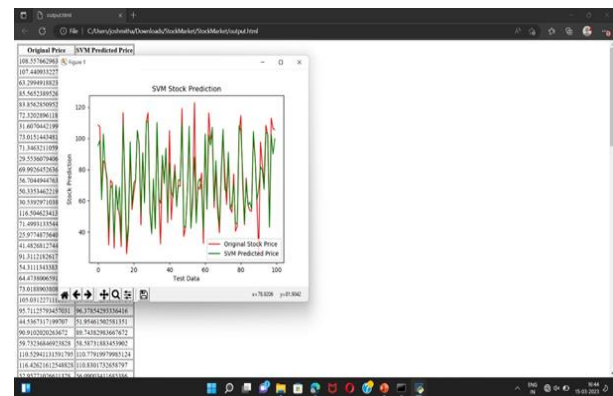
output.html

File | C:/Users/joshmitha/Downloads/StockMarket/StockMarket/output.html

| Original Price | SVM Predicted Price |
|---|---|
| 108.557662963 | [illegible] |
| 107.440933227 | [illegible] |
| 63.2994918829 | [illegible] |
| 85.5652389526 | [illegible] |
| 83.8562850952 | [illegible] |
| 72.3202896118 | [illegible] |
| 31.6070442199 | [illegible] |
| 73.0151443481 | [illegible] |
| 71.3463211059 | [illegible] |
| 29.5556079406 | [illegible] |
| 69.9926452636 | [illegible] |
| 56.7044944763 | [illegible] |
| 50.3353462219 | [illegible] |
| 30.5592971038 | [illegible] |
| 116.504623413 | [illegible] |
| 71.4993133544 | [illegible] |
| 25.9774875640 | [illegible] |
| 41.4826812744 | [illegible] |
| 91.3112182617 | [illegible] |
| 54.3111543383 | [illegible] |
| 64.4738006591 | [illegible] |
| 73.0188903808 | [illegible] |
| 105.031227111 | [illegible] |
| 95.7112579345703 | 96.37854293336416 |
| 44.5567317199707 | 51.95461502581351 |
| 90.9102020263672 | 89.74382983667672 |
| 59.7523684692828 | 58.58731883455902 |
| 110.529413151797 | 110.77919979985124 |
| 116.426216125488 | 116.8301732658797 |
| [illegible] | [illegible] |

Figure 1

SVM Stock Prediction

Stock Prediction

120
100
80
60
40

0 20 40 60 80 100

Test Data

Original Stock Price
SVM Predicted Price

x=78.6106 y=91.0042

ENG IN
16:44
15-03-2023